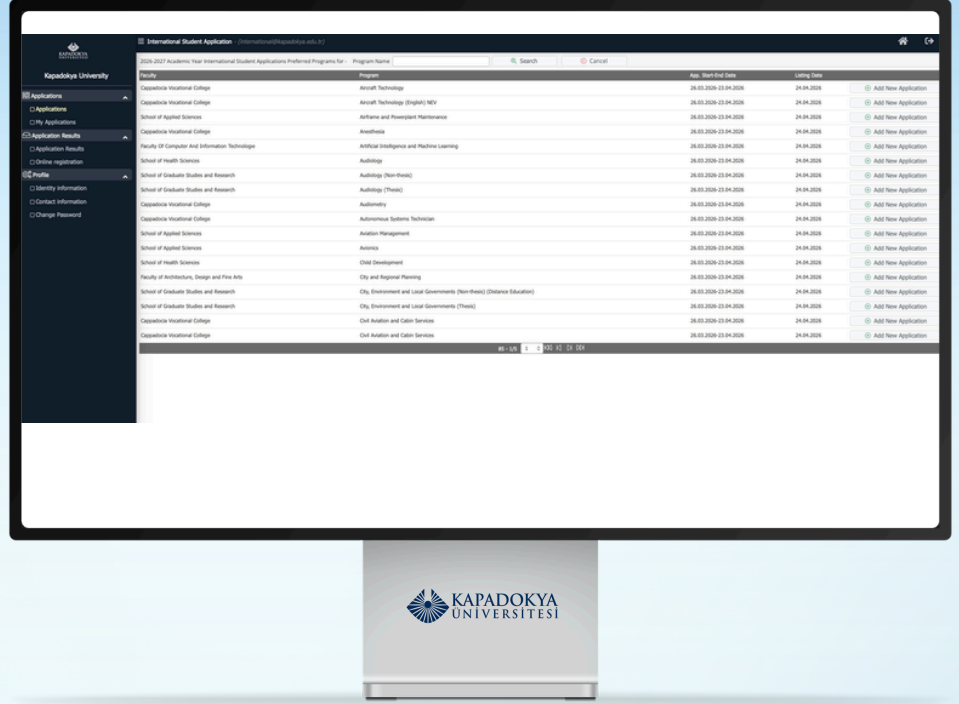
KAPADOKYA ÜNİVERSİTESİ

Kapadokya University

Applications
Applications
My Applications
Application Results
Application Results
Online registration
Profile
Identity information
Contact information
Change Password

International Student Application - (international@kapadokya.edu.tr)

2026-2027 Academic Year International Student Applications Preferred Programs for - Program Name Search Cancel

| Faculty | Program | App. Start-End Date | Listing Date | |
|---|---|---|---|---|
| Cappadocia Vocational College | Aircraft Technology | 26.03.2026-23.04.2026 | 24.04.2026 | Add New Application |
| Cappadocia Vocational College | Aircraft Technology (English) NEV | 26.03.2026-23.04.2026 | 24.04.2026 | Add New Application |
| School of Applied Sciences | Airframe and Powerplant Maintenance | 26.03.2026-23.04.2026 | 24.04.2026 | Add New Application |
| Cappadocia Vocational College | Anesthesia | 26.03.2026-23.04.2026 | 24.04.2026 | Add New Application |
| Faculty Of Computer And Information Technologie | Artificial Intelligence and Machine Learning | 26.03.2026-23.04.2026 | 24.04.2026 | Add New Application |
| School of Health Sciences | Audiology | 26.03.2026-23.04.2026 | 24.04.2026 | Add New Application |
| School of Graduate Studies and Research | Audiology (Non-thesis) | 26.03.2026-23.04.2026 | 24.04.2026 | Add New Application |
| School of Graduate Studies and Research | Audiology (Thesis) | 26.03.2026-23.04.2026 | 24.04.2026 | Add New Application |
| Cappadocia Vocational College | Audiometry | 26.03.2026-23.04.2026 | 24.04.2026 | Add New Application |
| Cappadocia Vocational College | Autonomous Systems Technician | 26.03.2026-23.04.2026 | 24.04.2026 | Add New Application |
| School of Applied Sciences | Aviation Management | 26.03.2026-23.04.2026 | 24.04.2026 | Add New Application |
| School of Applied Sciences | Avionics | 26.03.2026-23.04.2026 | 24.04.2026 | Add New Application |
| School of Health Sciences | Child Development | 26.03.2026-23.04.2026 | 24.04.2026 | Add New Application |
| Faculty of Architecture, Design and Fine Arts | City and Regional Planning | 26.03.2026-23.04.2026 | 24.04.2026 | Add New Application |
| School of Graduate Studies and Research | City, Environment and Local Governments (Non-thesis) (Distance Education) | 26.03.2026-23.04.2026 | 24.04.2026 | Add New Application |
| School of Graduate Studies and Research | City, Environment and Local Governments (Thesis) | 26.03.2026-23.04.2026 | 24.04.2026 | Add New Application |
| Cappadocia Vocational College | Civil Aviation and Cabin Services | 26.03.2026-23.04.2026 | 24.04.2026 | Add New Application |
| Cappadocia Vocational College | Civil Aviation and Cabin Services | 26.03.2026-23.04.2026 | 24.04.2026 | Add New Application |

85 - 1/5 1

KAPADOKYA ÜNİVERSİTESİ